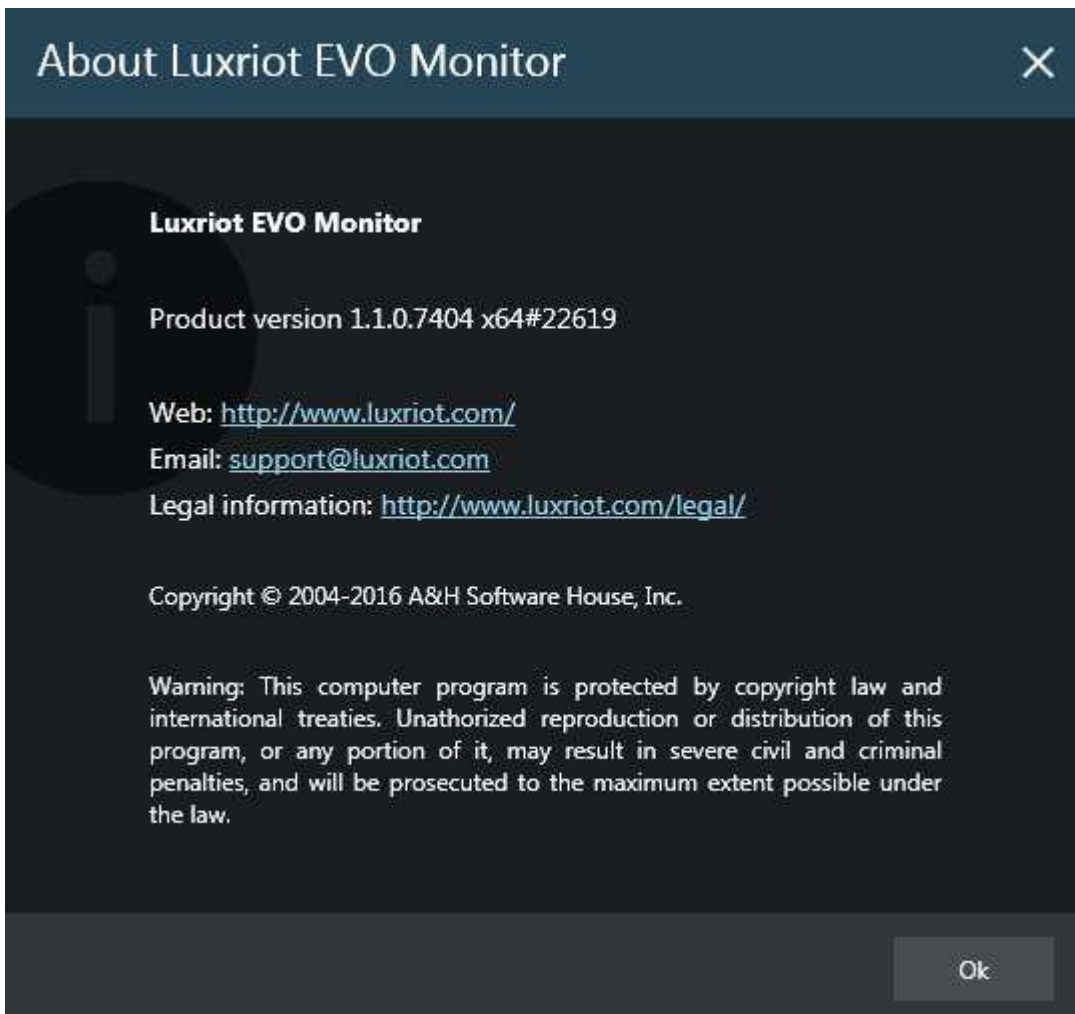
About Luxriot EVO Monitor

×

Luxriot EVO Monitor

Product version 1.1.0.7404 x64#22619

Web: http://www.luxriot.com/
Email: support@luxriot.com
Legal information: http://www.luxriot.com/legal/

Copyright © 2004-2016 A&H Software House, Inc.

Warning: This computer program is protected by copyright law and international treaties. Unathorized reproduction or distribution of this program, or any portion of it, may result in severe civil and criminal penalties, and will be prosecuted to the maximum extent possible under the law.

Ok